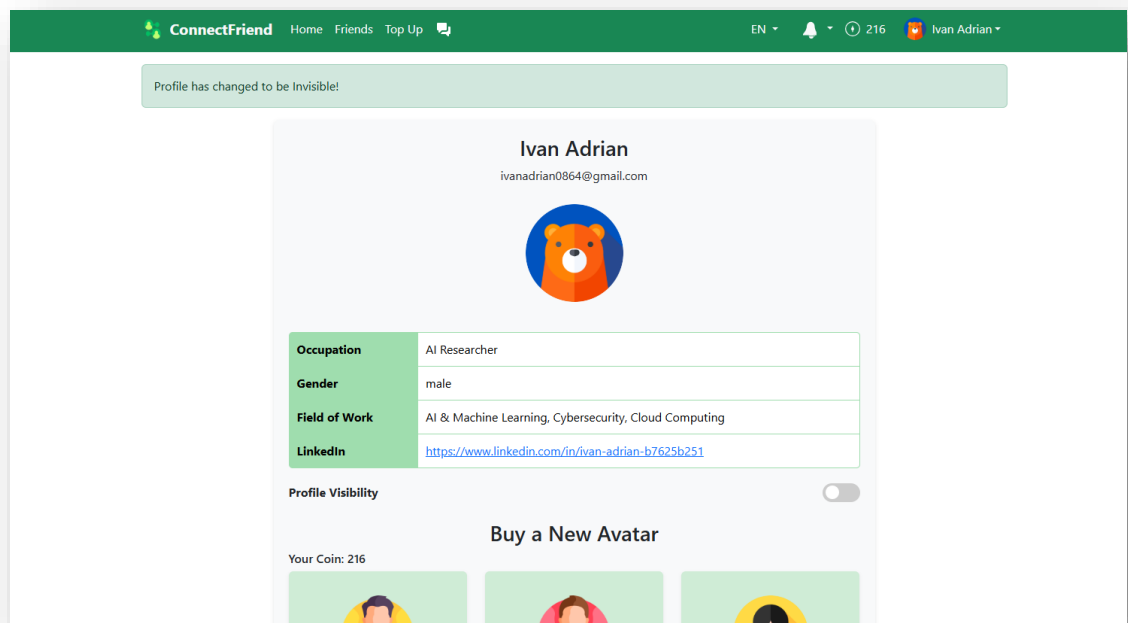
ConnectFriend Home Friends Top Up

EN 216 Ivan Adrian

Profile has changed to be Invisible!

Ivan Adrian

ivanadrian0864@gmail.com

| Occupation | AI Researcher |
|---|---|
| Gender | male |
| Field of Work | AI & Machine Learning, Cybersecurity, Cloud Computing |
| LinkedIn | https://www.linkedin.com/in/ivan-adrian-b7625b251 |

Profile Visibility

Buy a New Avatar

Your Coin: 216